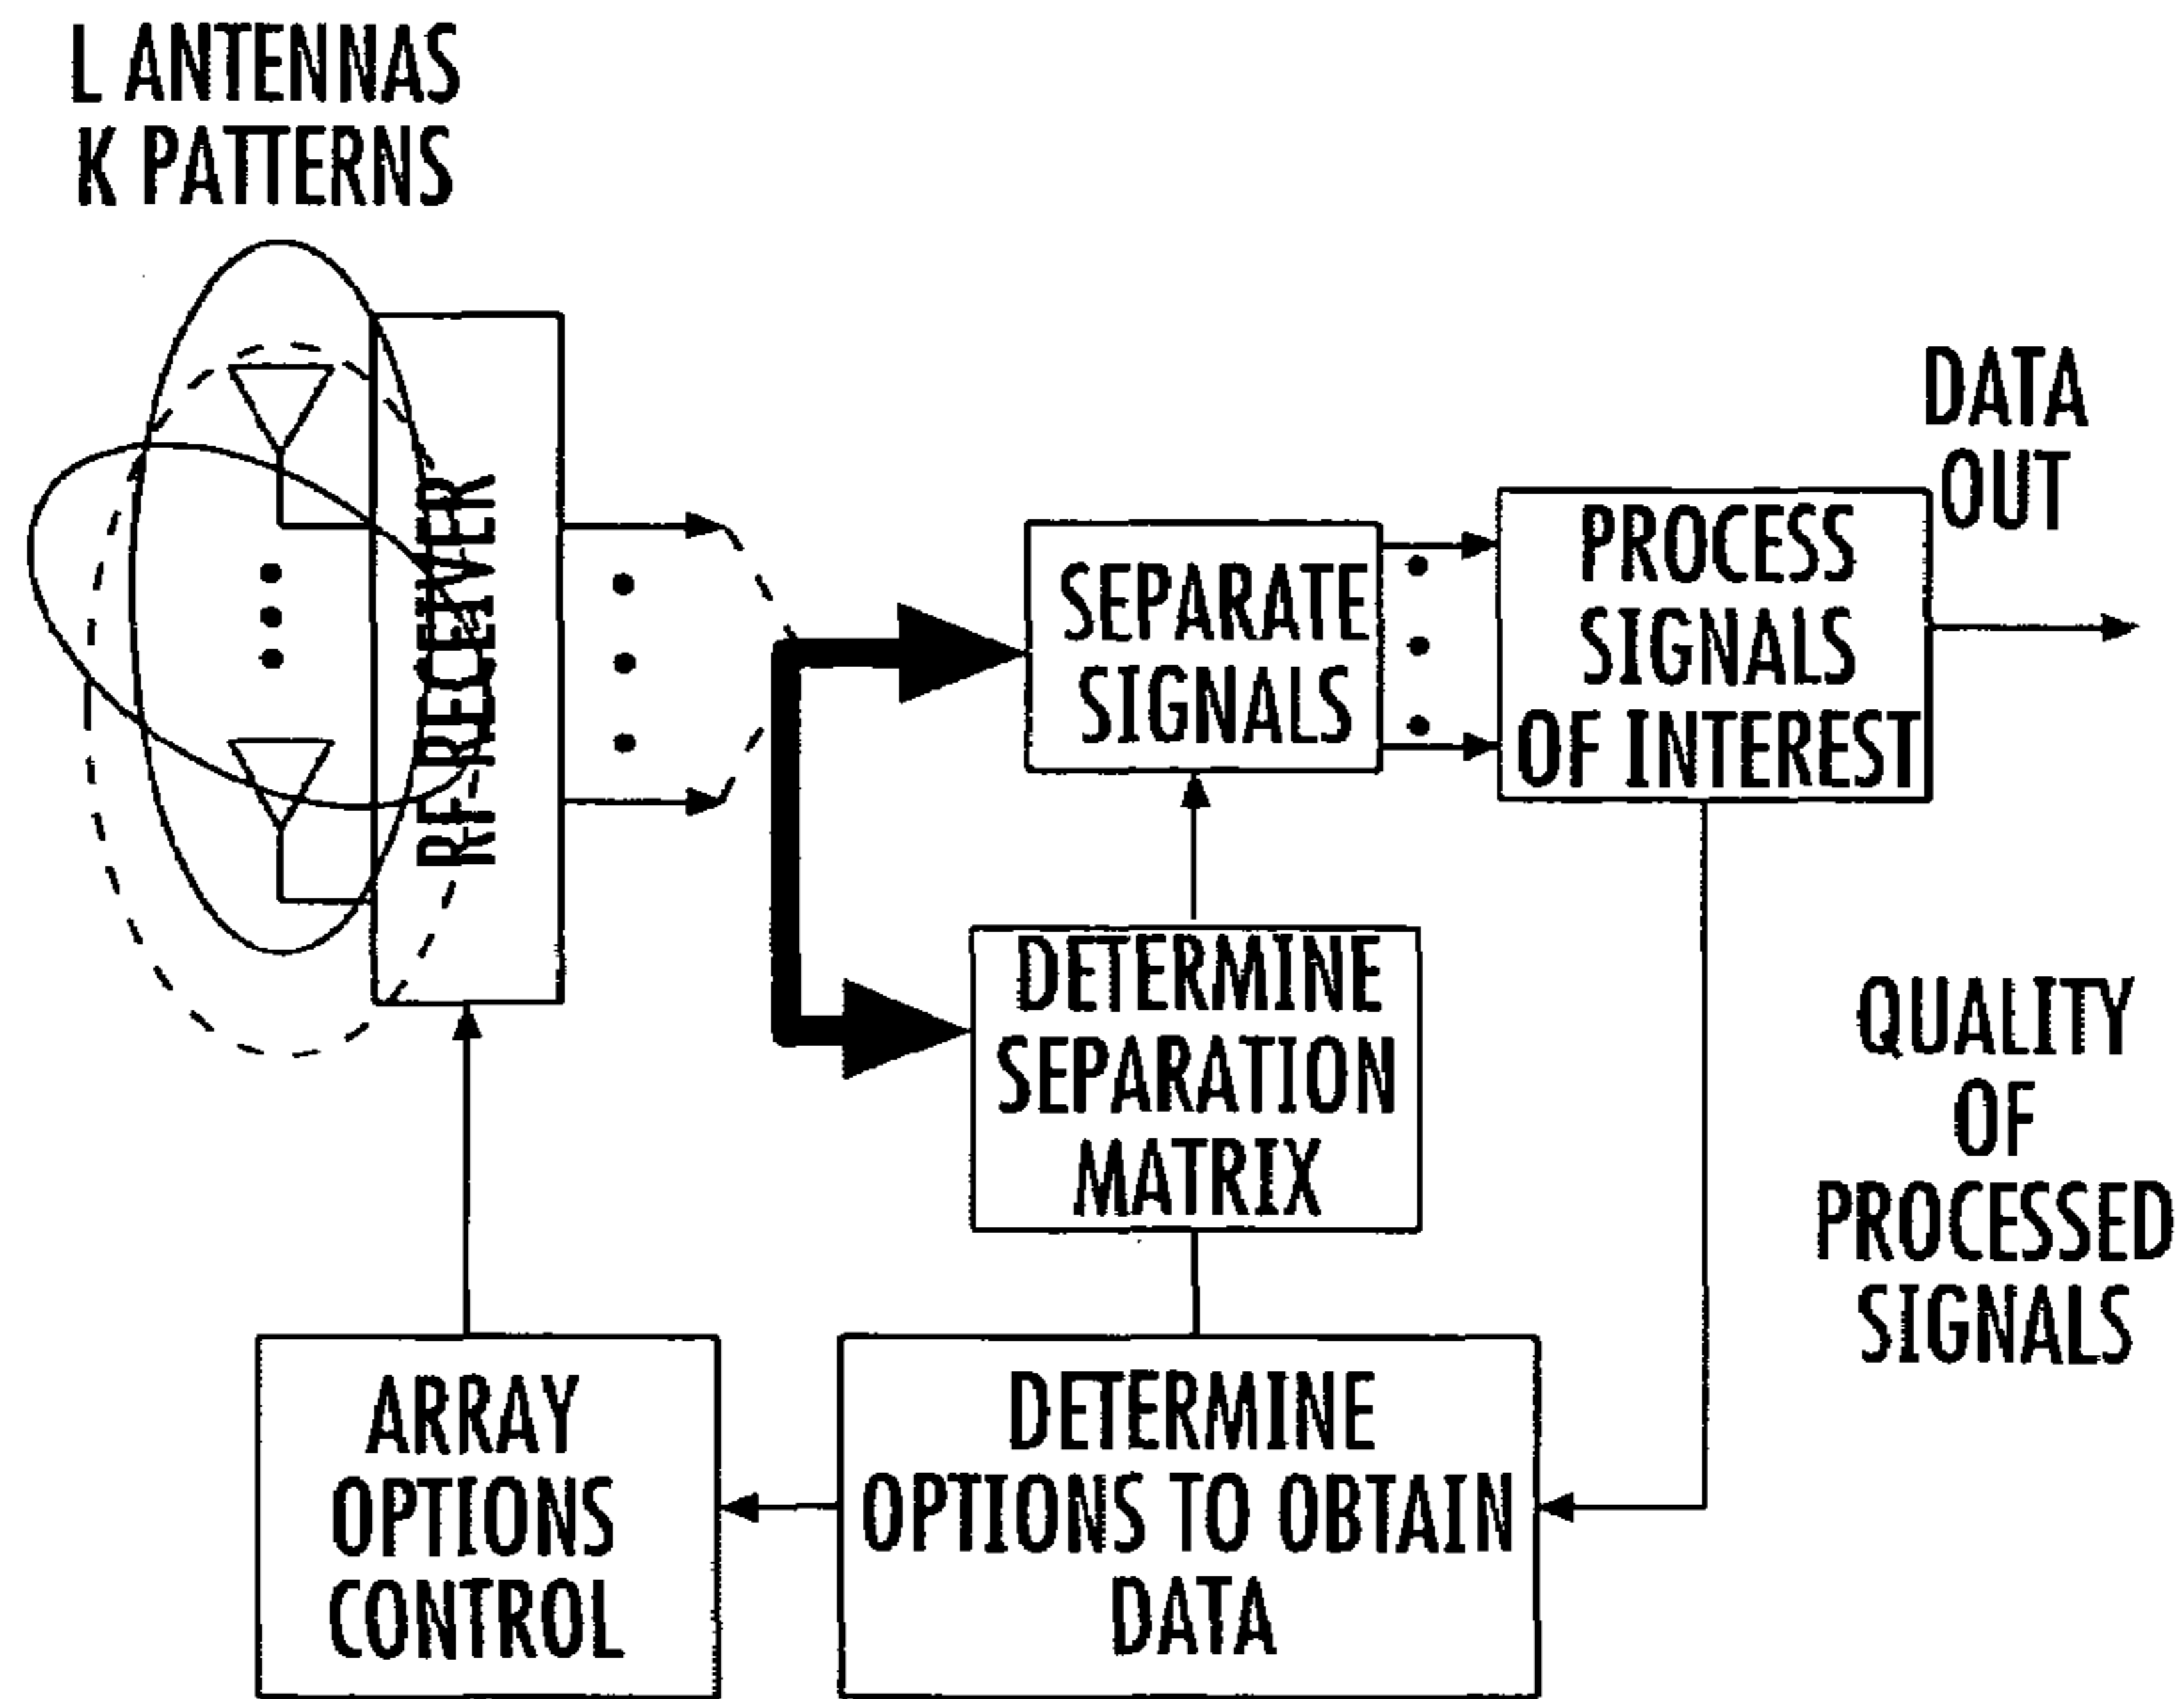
L ANTENNAS
K PATTERNS

RF RECEIVER

SEPARATE SIGNALS

PROCESS SIGNALS OF INTEREST

DATA OUT

DETERMINE SEPARATION MATRIX

QUALITY OF PROCESSED SIGNALS

ARRAY OPTIONS CONTROL

DETERMINE OPTIONS TO OBTAIN DATA